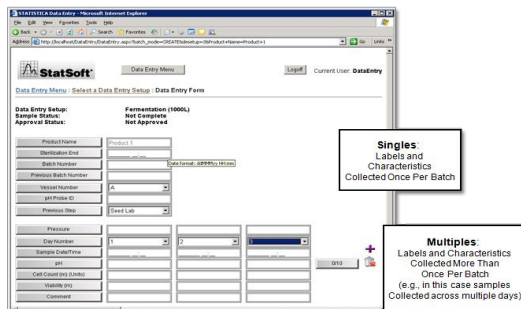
STATISTICA Data Entry - Microsoft Internet Explorer

File Edit View Favorites Tools Help

Back Search Favorites

Address http://localhost/DataEntry/DataEntry.aspx?batch_mode=CREATE&desetup=3&Product+Name=Product+1

Go Links

StatSoft

Data Entry Menu

Logoff Current User: DataEntry

Data Entry Menu : Select a Data Entry Setup : Data Entry Form

Data Entry Setup: Fermentation (1000L)
Sample Status: Not Complete
Approval Status: Not Approved

Product Name Product 1
Sterilization End
Batch Number Date format: dd/MM/yy HH:mm
Previous Batch Number
Vessel Number A
pH Probe ID
Previous Step Seed Lab

Pressure
Day Number 1 2 3
Sample Date/Time
pH
Cell Count (m) (Units)
Viability (m)
Comment

0/10

**Singles**:
Labels and Characteristics Collected Once Per Batch

**Multiples**:
Labels and Characteristics Collected More Than Once Per Batch
(e.g., in this case samples Collected across multiple days)